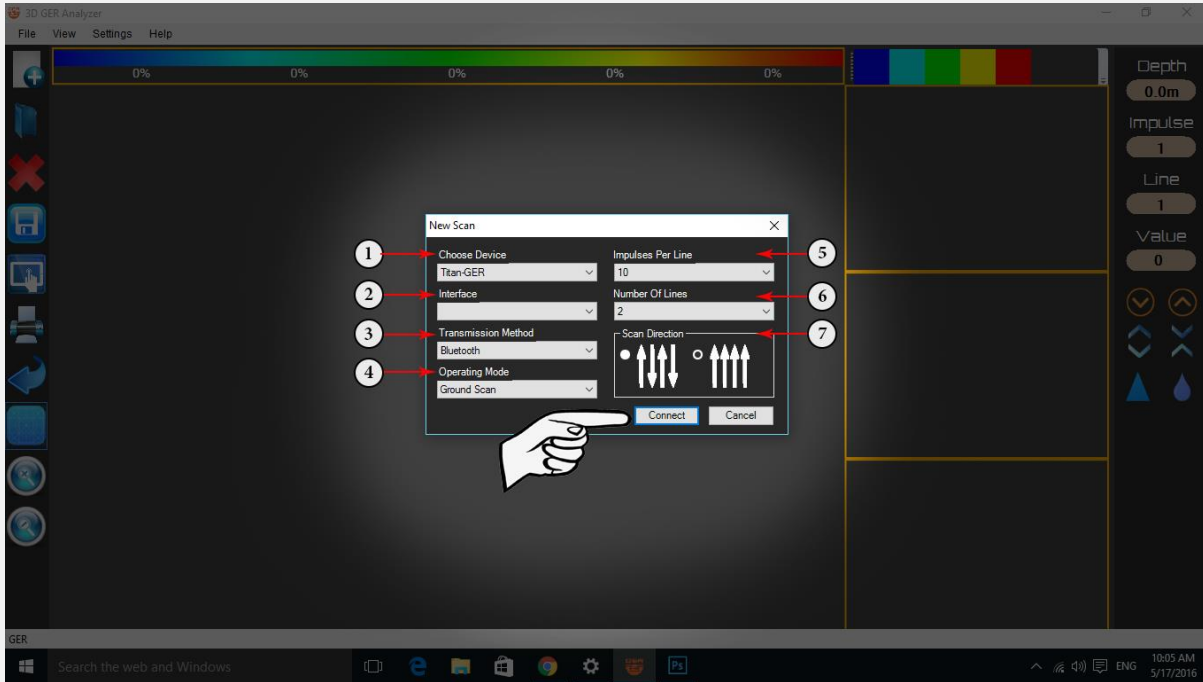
3D GER Analyzer
File View Settings Help

0% 0% 0% 0% 0%

Depth
0.0m
Impulse
1
Line
1
Value
0

New Scan

1 Choose Device
Titan-GER
2 Interface
3 Transmission Method
Bluetooth
4 Operating Mode
Ground Scan

5 Impulses Per Line
10
6 Number Of Lines
2
7 Scan Direction

Connect Cancel

GER

Search the web and Windows

Ps

ENG 10:05 AM 5/17/2016